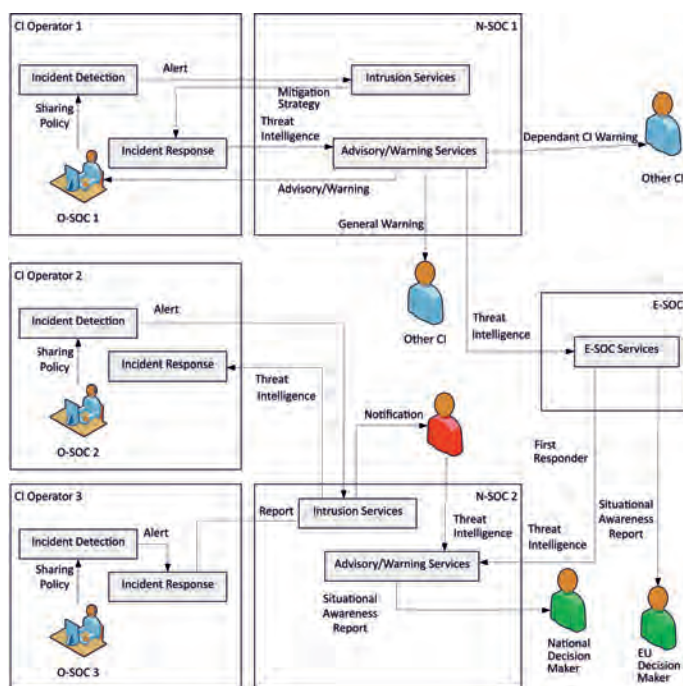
CI Operator 1

Incident Detection

Alert

Sharing Policy

Incident Response

O-SOC 1

N-SOC 1

Intrusion Services

Mitigation Strategy

Threat Intelligence

Advisory/Warning Services

Advisory/Warning

Dependant CI Warning

Other CI

General Warning

CI Operator 2

Incident Detection

Alert

Sharing Policy

Incident Response

O-SOC 2

Threat Intelligence

Other CI

Threat Intelligence

E-SOC

E-SOC Services

Notification

First Responder

CI Operator 3

Incident Detection

Alert

Sharing Policy

Incident Response

O-SOC 3

Report

N-SOC 2

Intrusion Services

Threat Intelligence

Threat Intelligence

Situational Awareness Report

Advisory/Warning Services

Situational Awareness Report

National Decision Maker

EU Decision Maker